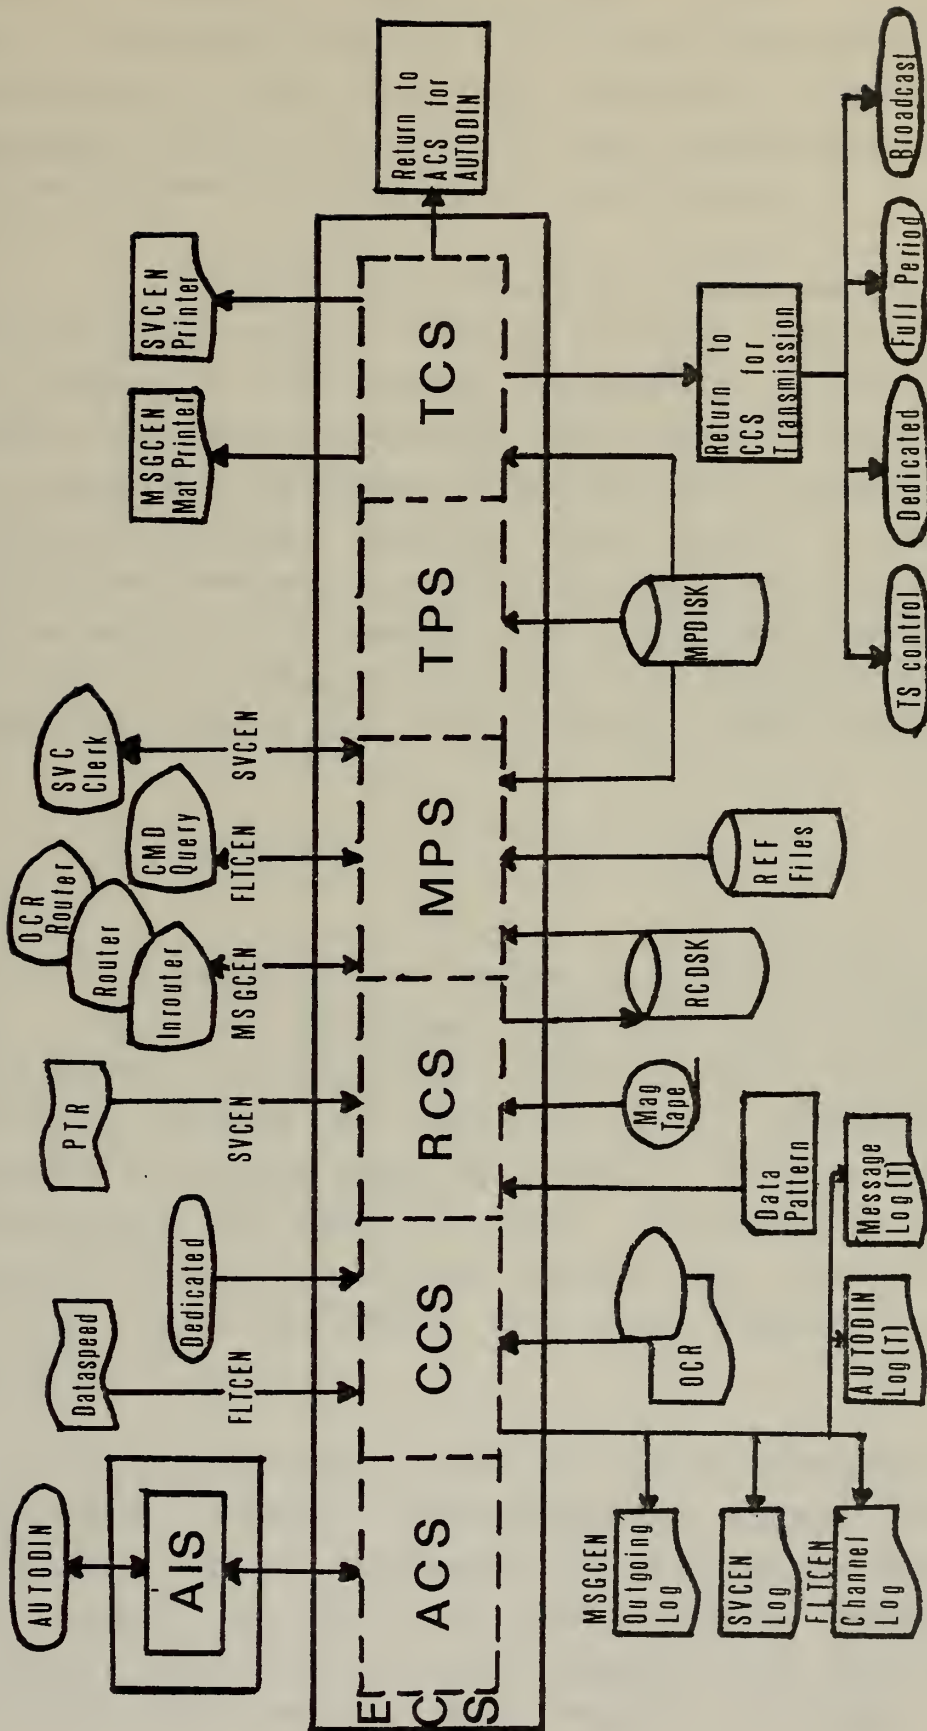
AUTODIN
AIS
ACS
CCS
RCS
MPS
TPS
TCS
E
C
S
Dataspeed
FLTCEN
Dedicated
PTR
SVCEN
Inrouter
Router
OCR Router
MSGCEN
CMD Query
FLTCEN
SVC Clerk
SVCEN
MSGCEN Mat Printer
SVCEN Printer
Return to ACS for AUTODIN
MSGCEN
Outgoing Log
SVCEN Log
FLTCEN
Channel Log
OCR
AUTODIN Log (T)
Message Log (T)
Data Pattern
Mag Tape
RCDSK
REF Files
MPDISK
Return to CCS for Transmission
TS control
Dedicated
Full Period
Broadcast